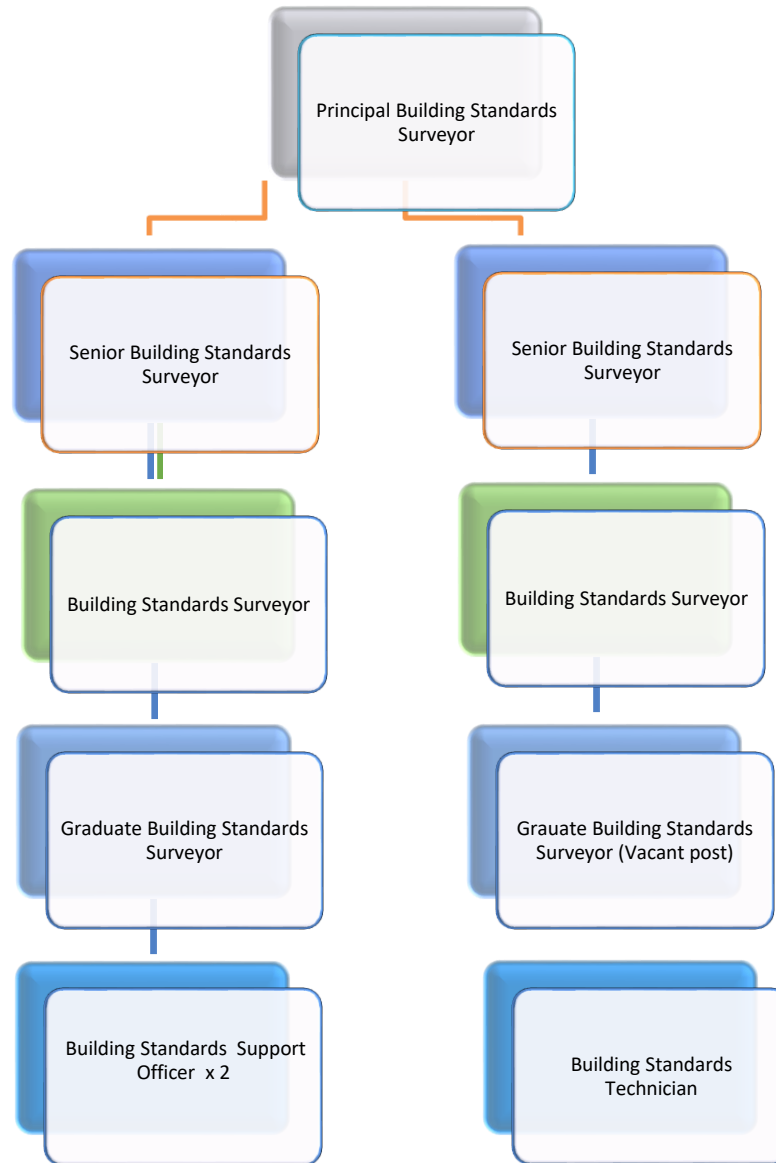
Principal Building Standards Surveyor

Senior Building Standards Surveyor

Senior Building Standards Surveyor

Building Standards Surveyor

Building Standards Surveyor

Graduate Building Standards Surveyor

Grauate Building Standards Surveyor (Vacant post)

Building Standards Support Officer x 2

Building Standards Technician